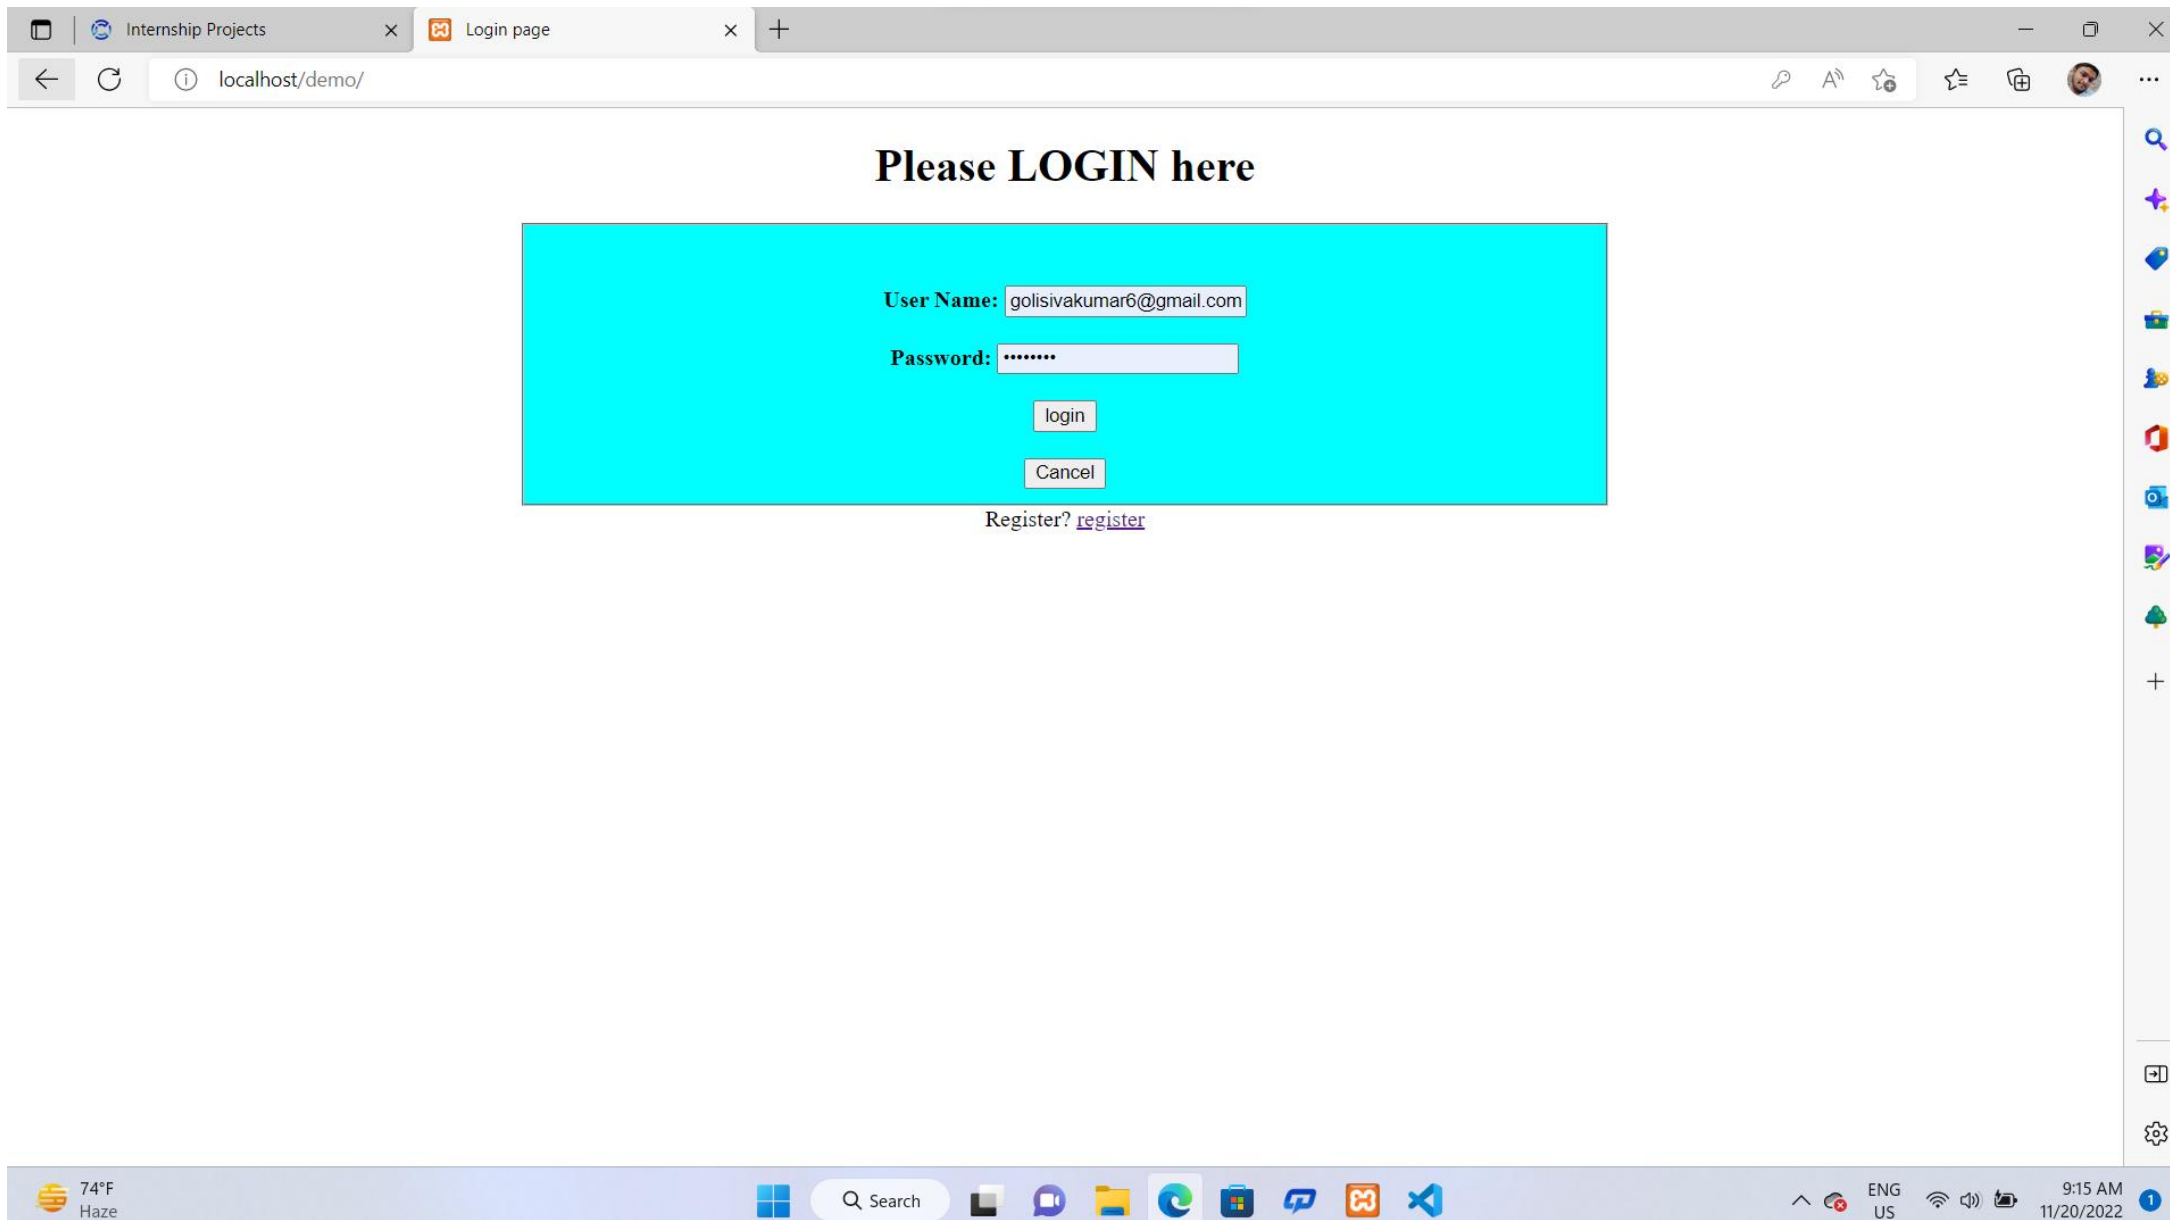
Internship Projects
Login page
localhost/demo/

Please LOGIN here

User Name: golisivakumar6@gmail.com

Password: ••••••••

login

Cancel

Register? register

74°F
Haze
Search
ENG
US
9:15 AM
11/20/2022